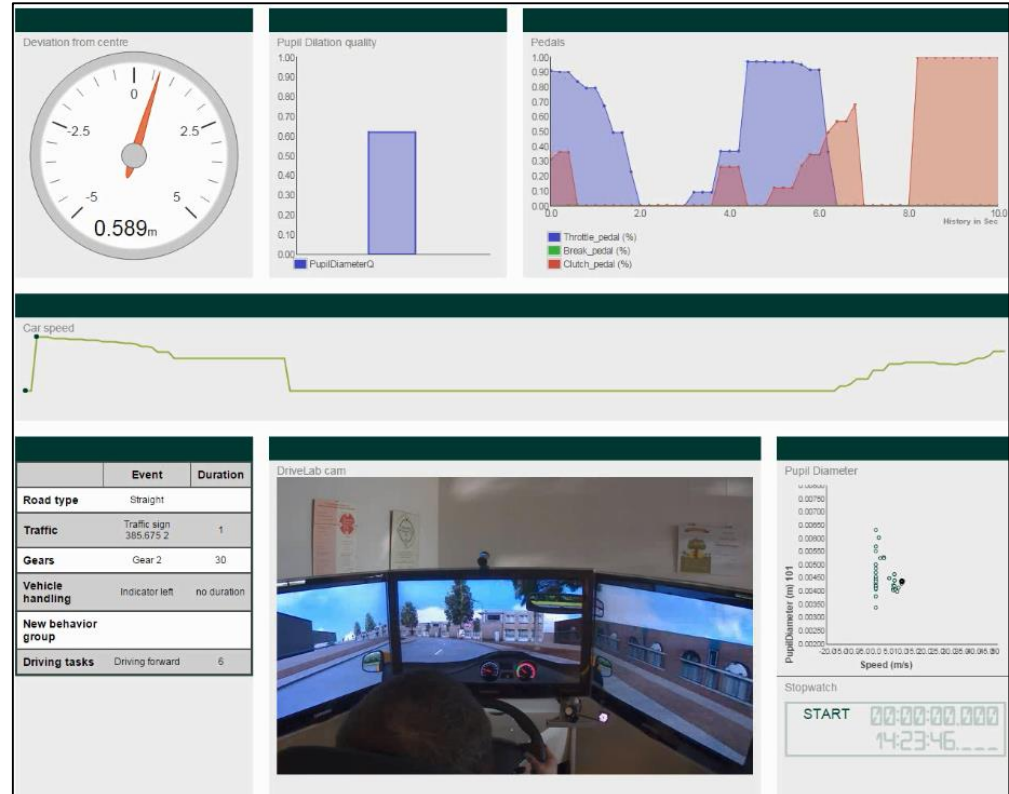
Deviation from centre

0
-2.5
2.5
-5
5
0.589m

Pupil Dilation quality

1.00
0.90
0.80
0.70
0.60
0.50
0.40
0.30
0.20
0.10
0.00

PupilDiameterQ

Pedals

1.00
0.90
0.80
0.70
0.60
0.50
0.40
0.30
0.20
0.10
0.00
0.0
2.0
4.0
6.0
8.0
10.0
History in Sec

Throttle_pedal (%)
Break_pedal (%)
Clutch_pedal (%)

Car speed

| | Event | Duration |
|---|---|---|
| Road type | Straight | |
| Traffic | Traffic sign 385.675 2 | 1 |
| Gears | Gear 2 | 30 |
| Vehicle handling | Indicator left | no duration |
| New behavior group | | |
| Driving tasks | Driving forward | 6 |

DriveLab cam

Pupil Diameter

0.00800
0.00750
0.00700
0.00650
0.00600
0.00550
0.00500
0.00450
0.00400
0.00350
0.00300
0.00250
0.00200

PupilDiameter (m) 101

-20.05.00.05.00.0 5.010.015.020.025.030.035.040.0

Speed (m/s)

Stopwatch

START
00:00:00.000
14:23:46.___